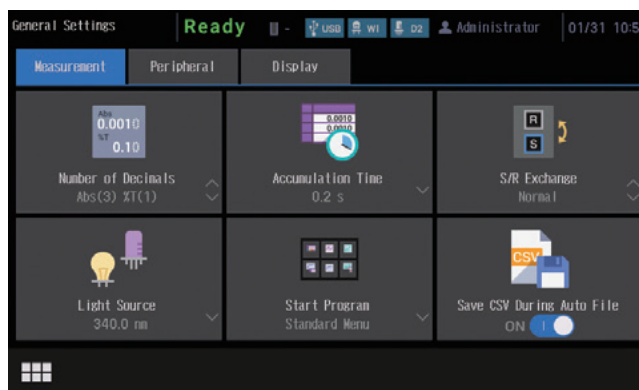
General Settings Ready USB WI D2 Administrator 01/31 16

Measurement Peripheral Display

Abs 0.0010 %T 0.10

Number of Decimals
Abs(3) %T(1)

0.0010 0.0010

Accumulation Time
0.2 s

R S

S/R Exchange
Normal

Light Source
340.0 nm

Start Program
Standard Menu

CSV

Save CSV During Auto File
ON